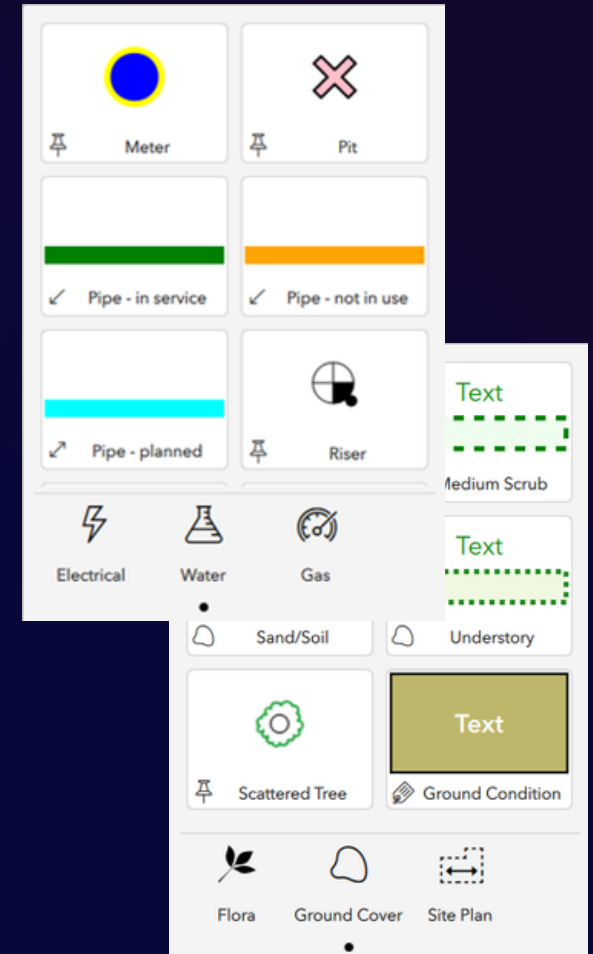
Meter

Pit

Pipe - in service

Pipe - not in use

Pipe - planned

Riser

Electrical

Water

Gas

Text

Medium Scrub

Text

Sand/Soil

Understory

Scattered Tree

Text

Ground Condition

Flora

Ground Cover

Site Plan